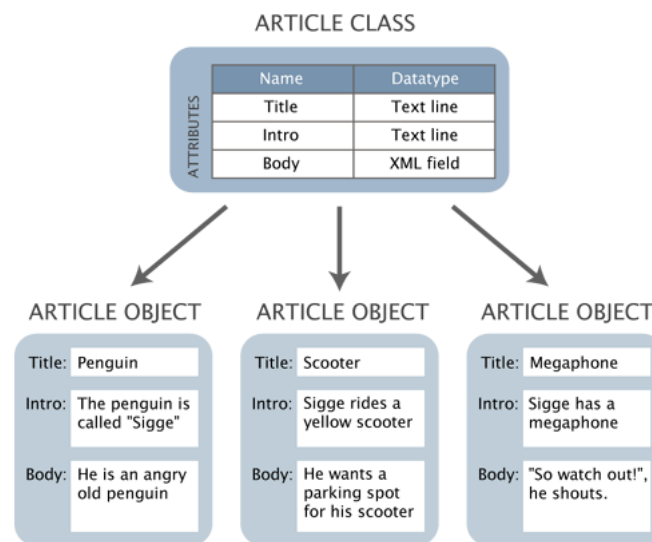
ARTICLE CLASS

ATTRIBUTES

| Name | Datatype |
|---|---|
| Title | Text line |
| Intro | Text line |
| Body | XML field |

ARTICLE OBJECT

Title: Penguin

Intro: The penguin is called "Sigge"

Body: He is an angry old penguin

ARTICLE OBJECT

Title: Scooter

Intro: Sigge rides a yellow scooter

Body: He wants a parking spot for his scooter

ARTICLE OBJECT

Title: Megaphone

Intro: Sigge has a megaphone

Body: "So watch out!", he shouts.